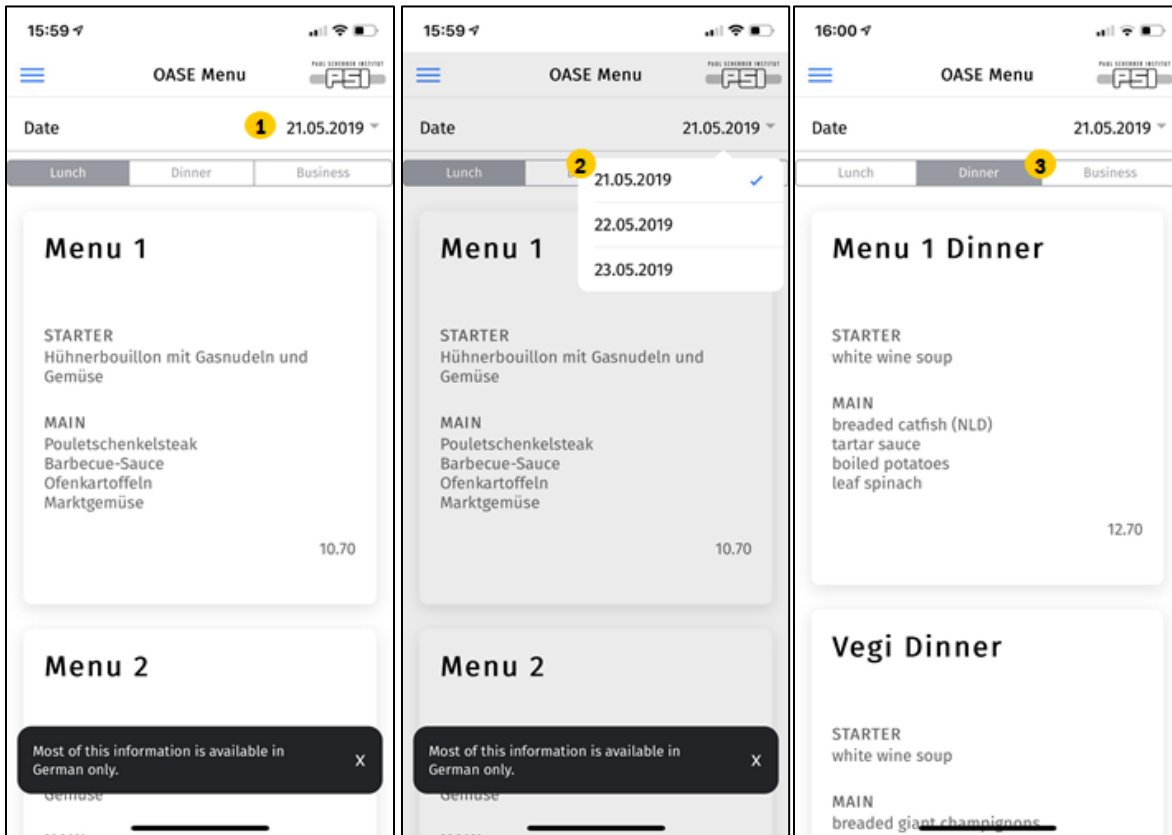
15:59

OASE Menu

PAUL SCHERRER INSTITUT PSI

Date 1 21.05.2019

Lunch | Dinner | Business

Menu 1

STARTER
Hühnerbouillon mit Gasnudeln und Gemüse

MAIN
Pouletschenkelsteak
Barbecue-Sauce
Ofenkartoffeln
Marktgemüse

10.70

Menu 2

Most of this information is available in German only. X

Gemüse

15:59

OASE Menu

PAUL SCHERRER INSTITUT PSI

Date 21.05.2019

Lunch 2

21.05.2019 ✓
22.05.2019
23.05.2019

Menu 1

STARTER
Hühnerbouillon mit Gasnudeln und Gemüse

MAIN
Pouletschenkelsteak
Barbecue-Sauce
Ofenkartoffeln
Marktgemüse

10.70

Menu 2

Most of this information is available in German only. X

Gemüse

16:00

OASE Menu

PAUL SCHERRER INSTITUT PSI

Date 21.05.2019

Lunch | Dinner 3 | Business

Menu 1 Dinner

STARTER
white wine soup

MAIN
breaded catfish (NLD)
tartar sauce
boiled potatoes
leaf spinach

12.70

Vegi Dinner

STARTER
white wine soup

MAIN
breaded giant champignons